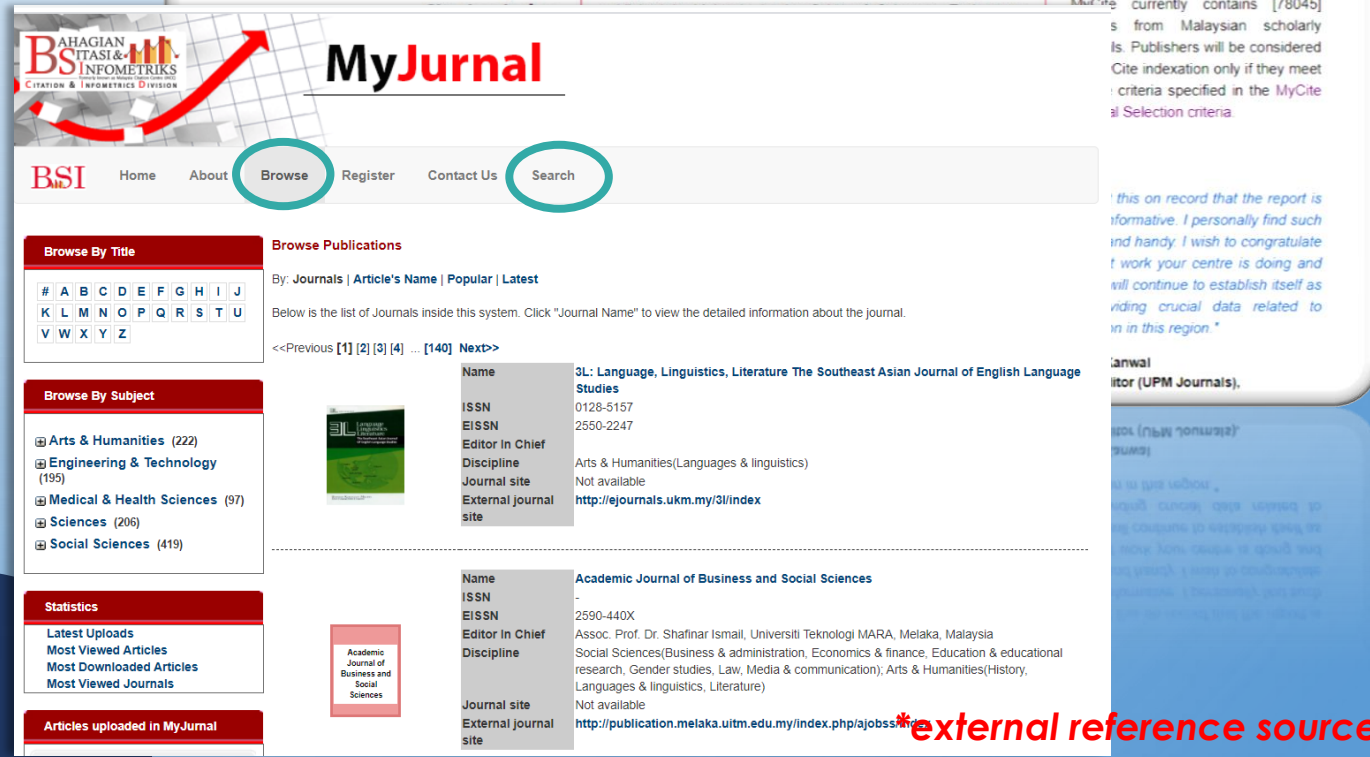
MyCite currently contains [78045] s from Malaysian scholarly ls. Publishers will be considered Cite indexation only if they meet criteria specified in the MyCite l Selection criteria.

this on record that the report is nformative. I personally find such and handy. I wish to congratulate t work your centre is doing and will continue to establish itself as viding crucial data related to on in this region."

Kanwal litor (UPM Journals),

BAHAGIAN SITASI & INFOMETRIKS
CITATION & INFOMETRICS DIVISION

MyJurnal

BSI Home About Browse Register Contact Us Search

Browse By Title

| # | A | B | C | D | E | F | G | H | I | J |
|---|---|---|---|---|---|---|---|---|---|---|
| K | L | M | N | O | P | Q | R | S | T | U |
| V | W | X | Y | Z | | | | | | |

Browse By Subject

Arts & Humanities (222)
Engineering & Technology (195)
Medical & Health Sciences (97)
Sciences (206)
Social Sciences (419)

Statistics

Latest Uploads
Most Viewed Articles
Most Downloaded Articles
Most Viewed Journals

Articles uploaded in MyJurnal

Browse Publications

By: Journals | Article's Name | Popular | Latest

Below is the list of Journals inside this system. Click "Journal Name" to view the detailed information about the journal.

<<Previous [1] [2] [3] [4] ... [140] Next>>

3L Language Linguistics Literature

| Name | 3L: Language, Linguistics, Literature The Southeast Asian Journal of English Language Studies |
|---|---|
| ISSN | 0128-5157 |
| EISSN | 2550-2247 |
| Editor In Chief | |
| Discipline | Arts & Humanities(Languages & linguistics) |
| Journal site | Not available |
| External journal site | http://ejournals.ukm.my/3l/index |

Academic Journal of Business and Social Sciences

| Name | Academic Journal of Business and Social Sciences |
|---|---|
| ISSN | - |
| EISSN | 2590-440X |
| Editor In Chief | Assoc. Prof. Dr. Shafinar Ismail, Universiti Teknologi MARA, Melaka, Malaysia |
| Discipline | Social Sciences(Business & administration, Economics & finance, Education & educational research, Gender studies, Law, Media & communication); Arts & Humanities(History, Languages & linguistics, Literature) |
| Journal site | Not available |
| External journal site | http://publication.melaka.uitm.edu.my/index.php/ajobss/index |

*external reference source